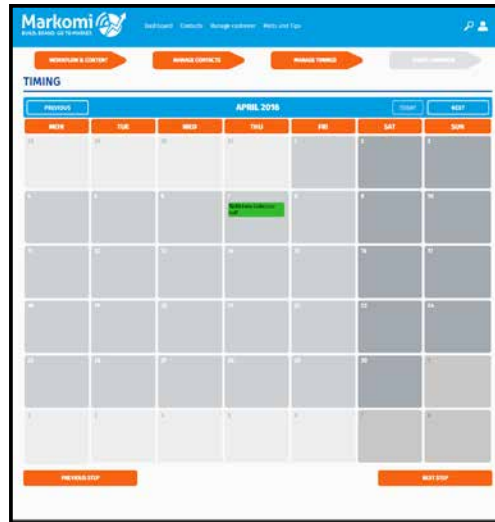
Markomi
BUILD. BRAND. GO TO MARKET.

Dashboard Contacts Manage customer Hints and Tips

WORKFLOW & CONTENT
MANAGE CONTACTS
MANAGE TIMINGS
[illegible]

TIMING

PREVIOUS
APRIL 2016
TODAY
NEXT

| MON | TUE | WED | THU | FRI | SAT | SUN |
|---|---|---|---|---|---|---|
| 28 | 29 | 30 | 31 | 1 | 2 | 3 |
| 4 | 5 | 6 | 7 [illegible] | 8 | 9 | 10 |
| 11 | 12 | 13 | 14 | 15 | 16 | 17 |
| 18 | 19 | 20 | 21 | 22 | 23 | 24 |
| 25 | 26 | 27 | 28 | 29 | 30 | 1 |
| 2 | 3 | 4 | 5 | 6 | 7 | 8 |

PREVIOUS STEP
NEXT STEP